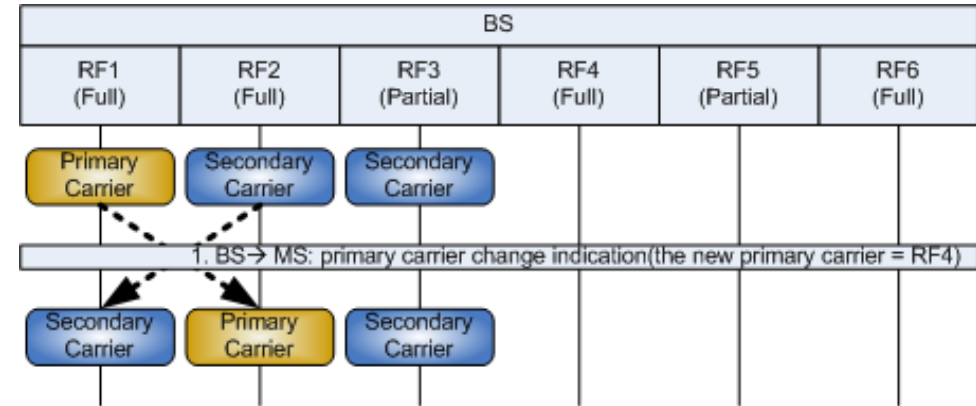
BS

| RF1 (Full) | RF2 (Full) | RF3 (Partial) | RF4 (Full) | RF5 (Partial) | RF6 (Full) |
|---|---|---|---|---|---|

Primary Carrier

Secondary Carrier

Secondary Carrier

1. BS→ MS: primary carrier change indication(the new primary carrier = RF4)

Secondary Carrier

Primary Carrier

Secondary Carrier